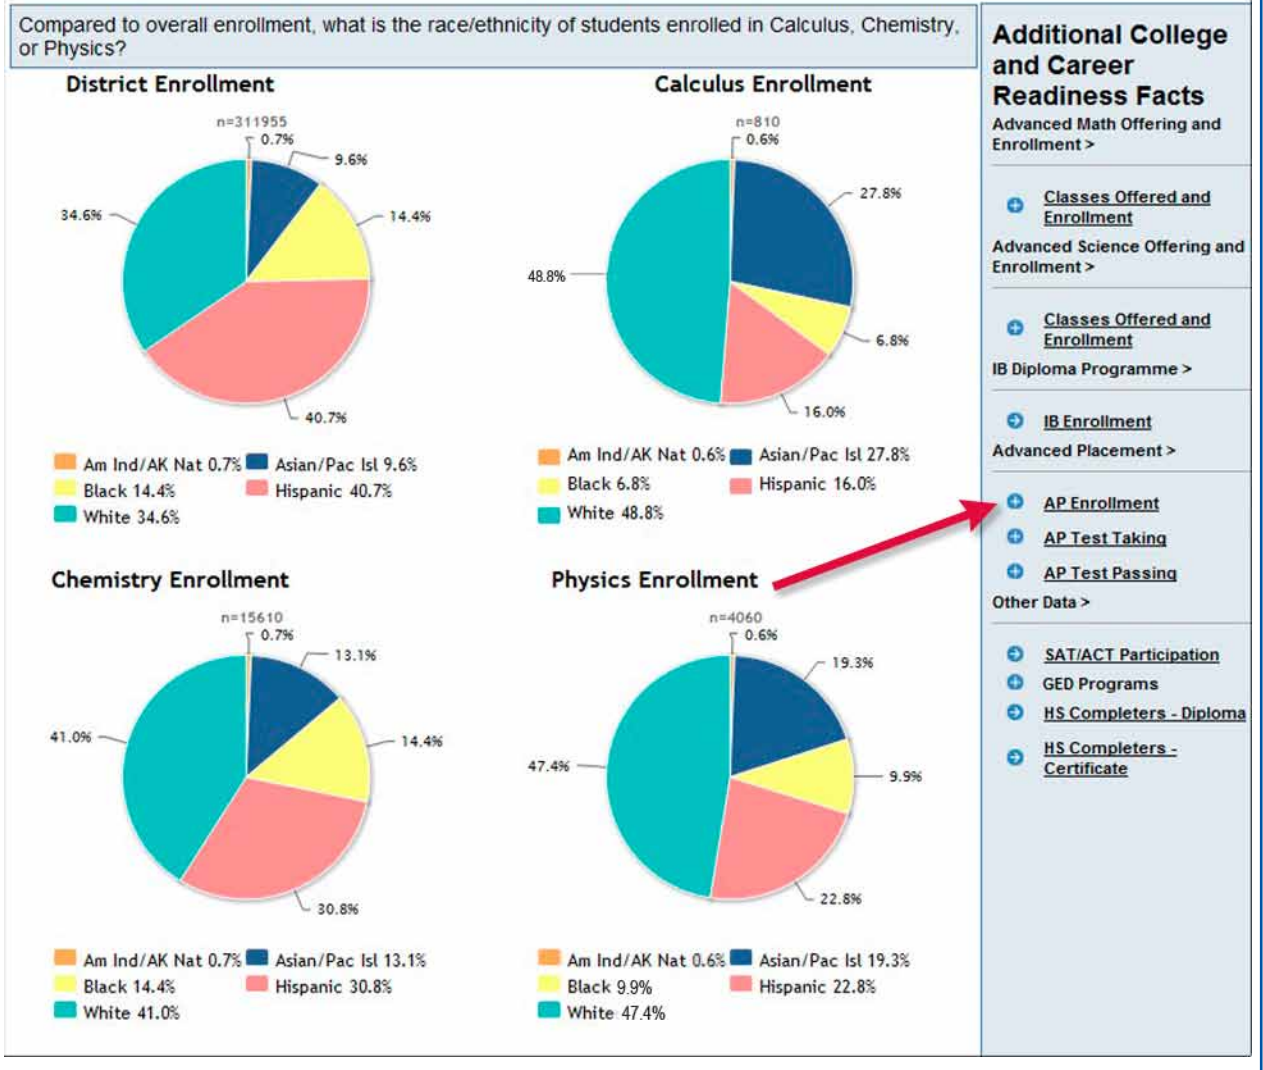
Compared to overall enrollment, what is the race/ethnicity of students enrolled in Calculus, Chemistry, or Physics?

District Enrollment

n=311955
0.7%
9.6%
14.4%
34.6%
40.7%

Am Ind/AK Nat 0.7%
Asian/Pac Isl 9.6%
Black 14.4%
Hispanic 40.7%
White 34.6%

Calculus Enrollment

n=810
0.6%
27.8%
48.8%
6.8%
16.0%

Am Ind/AK Nat 0.6%
Asian/Pac Isl 27.8%
Black 6.8%
Hispanic 16.0%
White 48.8%

Chemistry Enrollment

n=15610
0.7%
13.1%
41.0%
14.4%
30.8%

Am Ind/AK Nat 0.7%
Asian/Pac Isl 13.1%
Black 14.4%
Hispanic 30.8%
White 41.0%

Physics Enrollment

n=4060
0.6%
19.3%
47.4%
9.9%
22.8%

Am Ind/AK Nat 0.6%
Asian/Pac Isl 19.3%
Black 9.9%
Hispanic 22.8%
White 47.4%

Additional College and Career Readiness Facts

Advanced Math Offering and Enrollment >

Classes Offered and Enrollment

Advanced Science Offering and Enrollment >

Classes Offered and Enrollment

IB Diploma Programme >

IB Enrollment

Advanced Placement >

AP Enrollment
AP Test Taking
AP Test Passing

Other Data >

SAT/ACT Participation
GED Programs
HS Completers - Diploma
HS Completers - Certificate